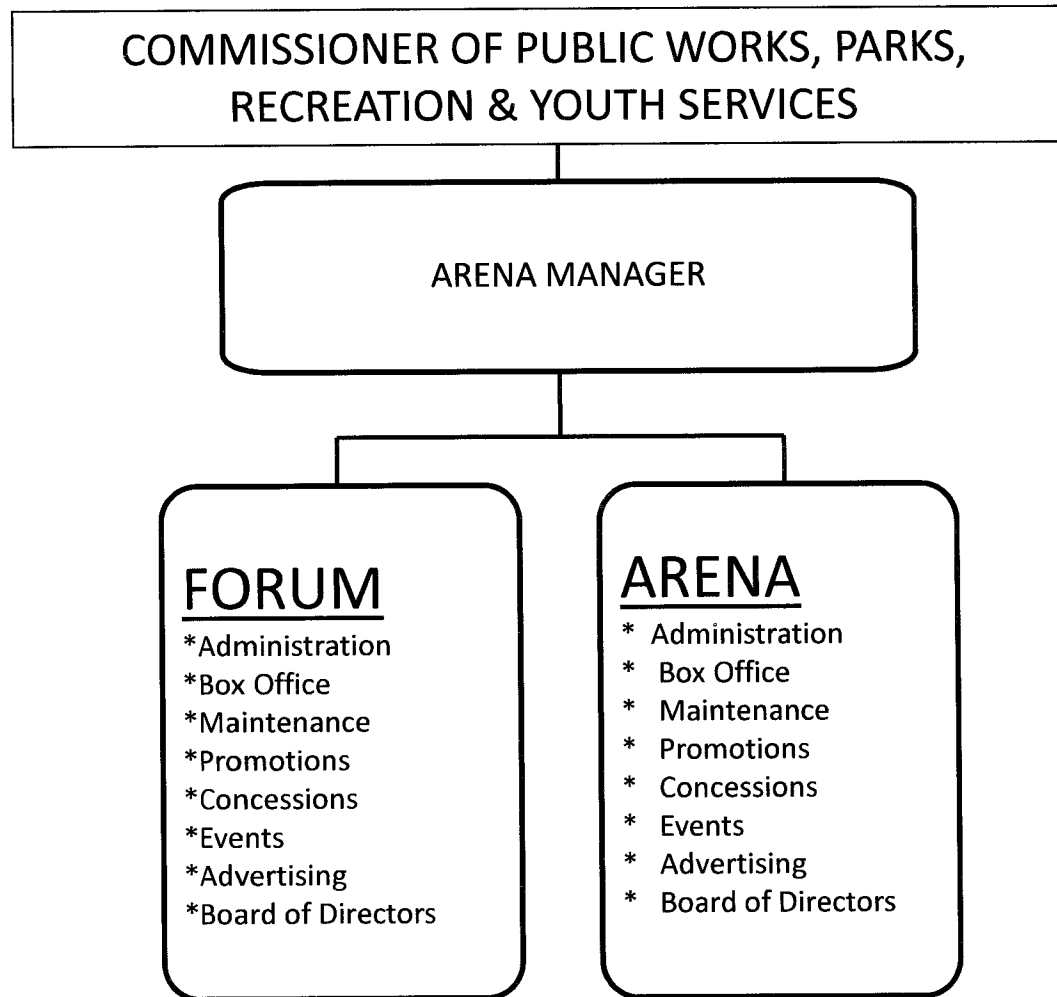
COMMISSIONER OF PUBLIC WORKS, PARKS, RECREATION & YOUTH SERVICES

ARENA MANAGER

FORUM
*Administration
*Box Office
*Maintenance
*Promotions
*Concessions
*Events
*Advertising
*Board of Directors

ARENA
* Administration
* Box Office
* Maintenance
* Promotions
* Concessions
* Events
* Advertising
* Board of Directors